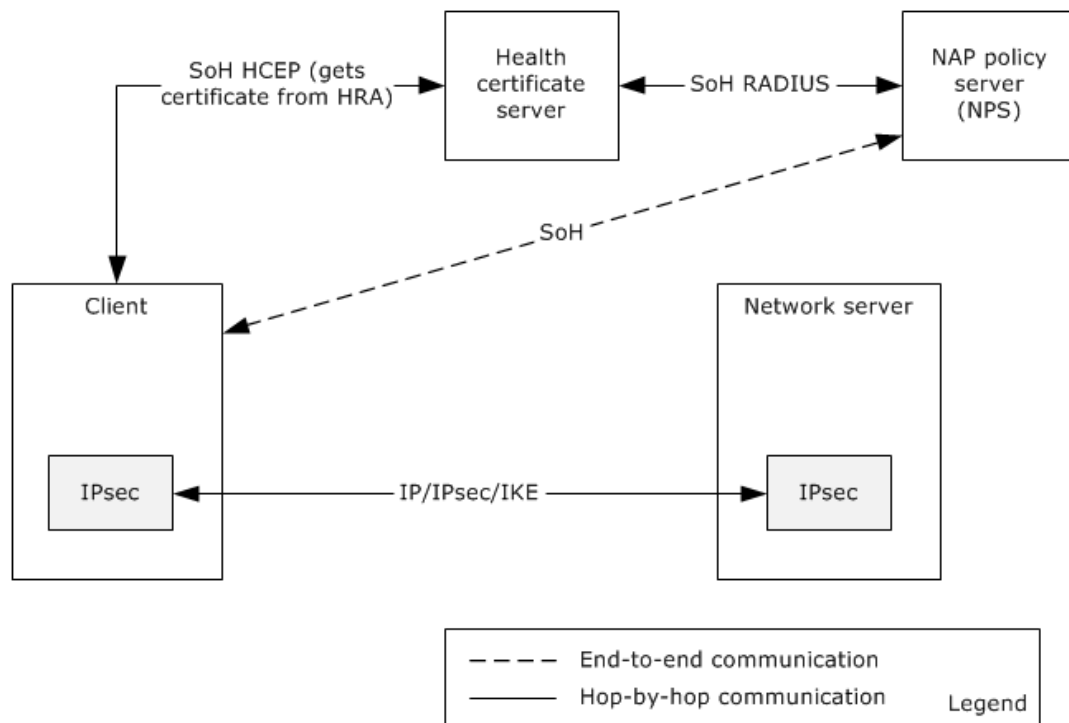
SoH HCEP (gets certificate from HRA)

Health certificate server

SoH RADIUS

NAP policy server (NPS)

SoH

Client

Network server

IPsec

IP/IPsec/IKE

IPsec

End-to-end communication

Hop-by-hop communication

Legend